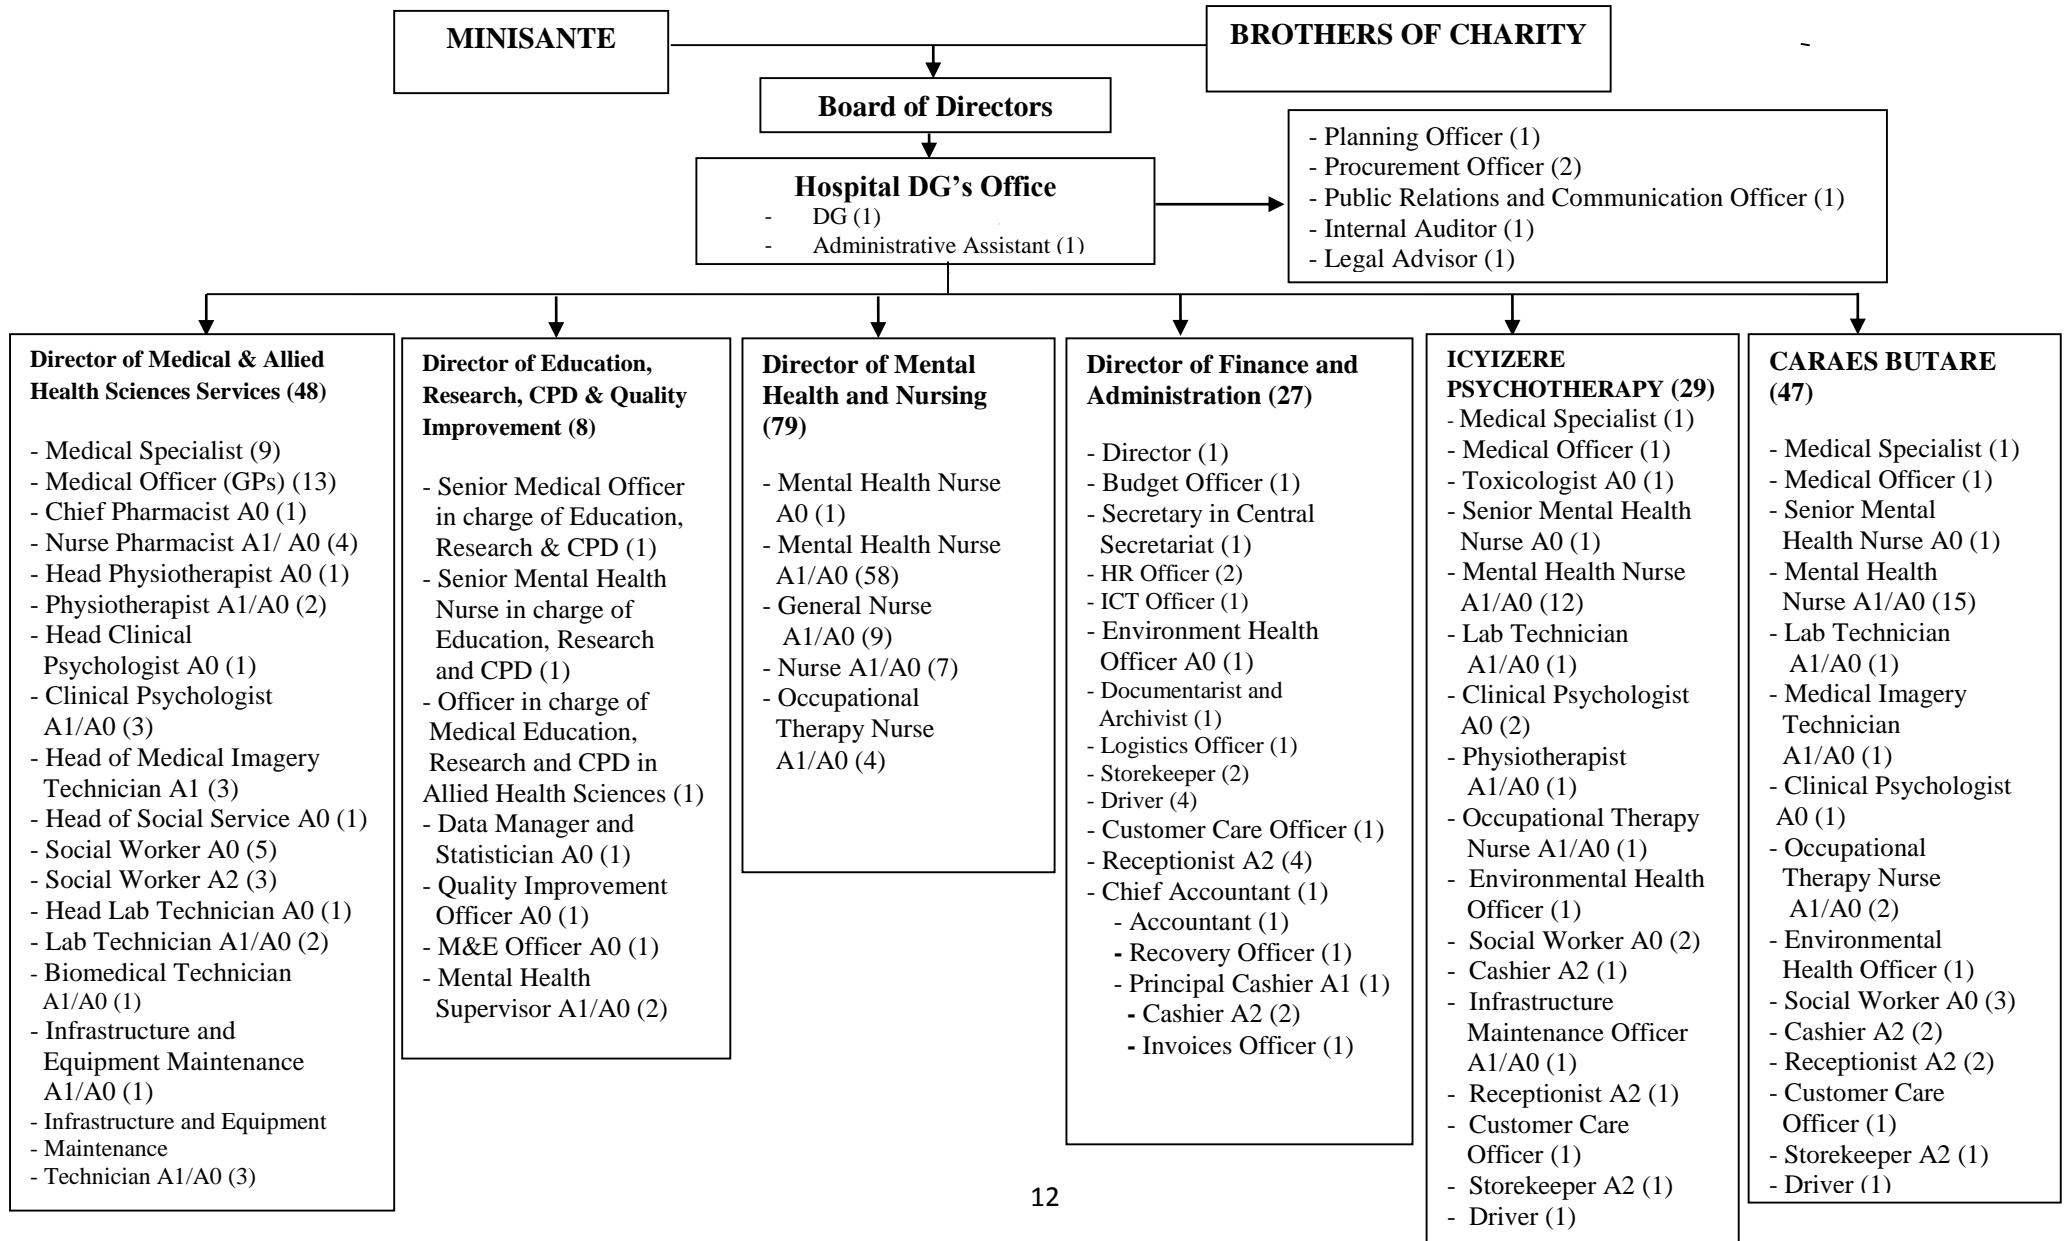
MINISANTE

BROTHERS OF CHARITY

Board of Directors

Hospital DG's Office
- DG (1)
- Administrative Assistant (1)

- Planning Officer (1)
- Procurement Officer (2)
- Public Relations and Communication Officer (1)
- Internal Auditor (1)
- Legal Advisor (1)

Director of Medical & Allied Health Sciences Services (48)

- Medical Specialist (9)
- Medical Officer (GPs) (13)
- Chief Pharmacist A0 (1)
- Nurse Pharmacist A1/ A0 (4)
- Head Physiotherapist A0 (1)
- Physiotherapist A1/A0 (2)
- Head Clinical Psychologist A0 (1)
- Clinical Psychologist A1/A0 (3)
- Head of Medical Imagery Technician A1 (3)
- Head of Social Service A0 (1)
- Social Worker A0 (5)
- Social Worker A2 (3)
- Head Lab Technician A0 (1)
- Lab Technician A1/A0 (2)
- Biomedical Technician A1/A0 (1)
- Infrastructure and Equipment Maintenance A1/A0 (1)
- Infrastructure and Equipment
- Maintenance
- Technician A1/A0 (3)

Director of Education, Research, CPD & Quality Improvement (8)

- Senior Medical Officer in charge of Education, Research & CPD (1)
- Senior Mental Health Nurse in charge of Education, Research and CPD (1)
- Officer in charge of Medical Education, Research and CPD in Allied Health Sciences (1)
- Data Manager and Statistician A0 (1)
- Quality Improvement Officer A0 (1)
- M&E Officer A0 (1)
- Mental Health Supervisor A1/A0 (2)

Director of Mental Health and Nursing (79)

- Mental Health Nurse A0 (1)
- Mental Health Nurse A1/A0 (58)
- General Nurse A1/A0 (9)
- Nurse A1/A0 (7)
- Occupational Therapy Nurse A1/A0 (4)

Director of Finance and Administration (27)

- Director (1)
- Budget Officer (1)
- Secretary in Central Secretariat (1)
- HR Officer (2)
- ICT Officer (1)
- Environment Health Officer A0 (1)
- Documentarist and Archivist (1)
- Logistics Officer (1)
- Storekeeper (2)
- Driver (4)
- Customer Care Officer (1)
- Receptionist A2 (4)
- Chief Accountant (1)
- Accountant (1)
- Recovery Officer (1)
- Principal Cashier A1 (1)
- Cashier A2 (2)
- Invoices Officer (1)

ICYIZERE PSYCHOTHERAPY (29)
- Medical Specialist (1)
- Medical Officer (1)
- Toxicologist A0 (1)
- Senior Mental Health Nurse A0 (1)
- Mental Health Nurse A1/A0 (12)
- Lab Technician A1/A0 (1)
- Clinical Psychologist A0 (2)
- Physiotherapist A1/A0 (1)
- Occupational Therapy Nurse A1/A0 (1)
- Environmental Health Officer (1)
- Social Worker A0 (2)
- Cashier A2 (1)
- Infrastructure Maintenance Officer A1/A0 (1)
- Receptionist A2 (1)
- Customer Care Officer (1)
- Storekeeper A2 (1)
- Driver (1)

CARAES BUTARE (47)

- Medical Specialist (1)
- Medical Officer (1)
- Senior Mental Health Nurse A0 (1)
- Mental Health Nurse A1/A0 (15)
- Lab Technician A1/A0 (1)
- Medical Imagery Technician A1/A0 (1)
- Clinical Psychologist A0 (1)
- Occupational Therapy Nurse A1/A0 (2)
- Environmental Health Officer (1)
- Social Worker A0 (3)
- Cashier A2 (2)
- Receptionist A2 (2)
- Customer Care Officer (1)
- Storekeeper A2 (1)
- Driver (1)

12